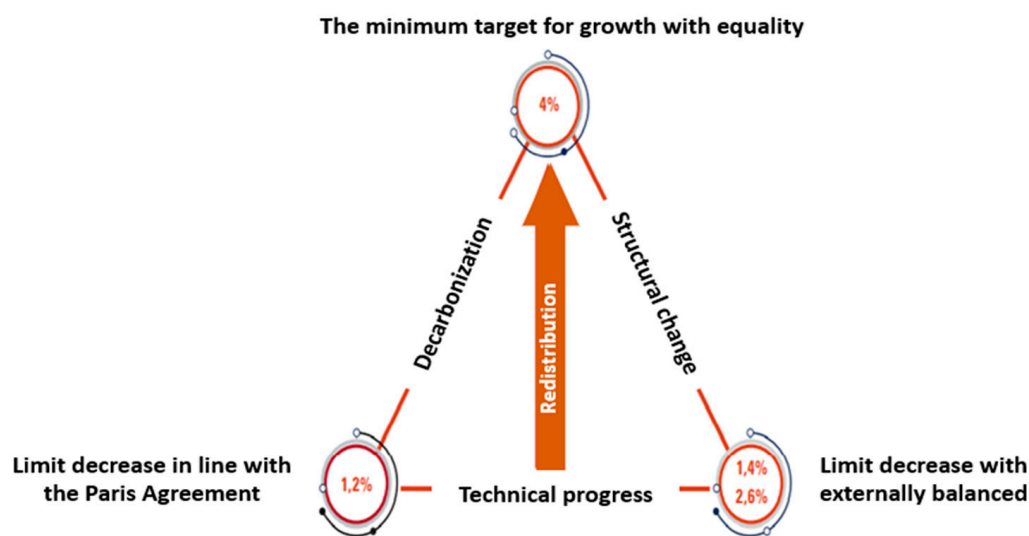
The minimum target for growth with equality

4%

Decarbonization

Redistribution

Structural change

Limit decrease in line with the Paris Agreement

1,2%

Technical progress

1,4%
2,6%

Limit decrease with externally balanced